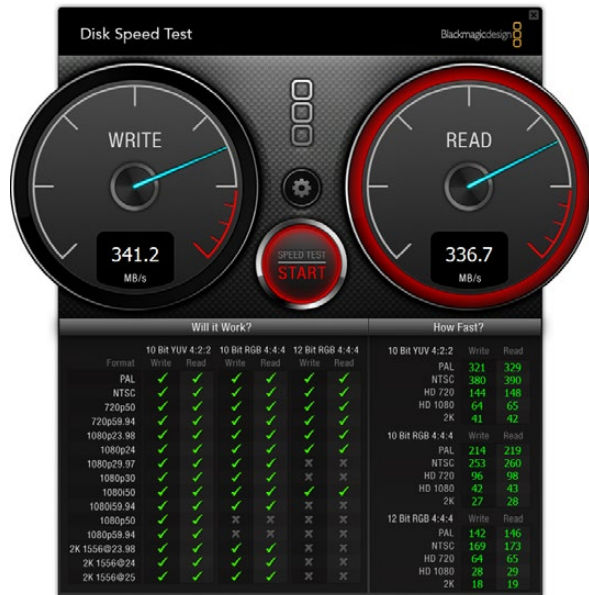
Disk Speed Test

Blackmagicdesign

WRITE

341.2
MB/s

SPEED TEST
START

READ

336.7
MB/s

Will it Work?

| Format | 10 Bit YUV 4:2:2 Write | 10 Bit YUV 4:2:2 Read | 10 Bit RGB 4:4:4 Write | 10 Bit RGB 4:4:4 Read | 12 Bit RGB 4:4:4 Write | 12 Bit RGB 4:4:4 Read |
|---|---|---|---|---|---|---|
| PAL | ✓ | ✓ | ✓ | ✓ | ✓ | ✓ |
| NTSC | ✓ | ✓ | ✓ | ✓ | ✓ | ✓ |
| 720p50 | ✓ | ✓ | ✓ | ✓ | ✓ | ✓ |
| 720p59.94 | ✓ | ✓ | ✓ | ✓ | ✓ | ✓ |
| 1080p23.98 | ✓ | ✓ | ✓ | ✓ | ✓ | ✓ |
| 1080p24 | ✓ | ✓ | ✓ | ✓ | ✓ | ✓ |
| 1080p29.97 | ✓ | ✓ | ✓ | ✓ | ✗ | ✗ |
| 1080p30 | ✓ | ✓ | ✓ | ✓ | ✗ | ✗ |
| 1080i50 | ✓ | ✓ | ✓ | ✓ | ✓ | ✓ |
| 1080i59.94 | ✓ | ✓ | ✓ | ✓ | ✗ | ✗ |
| 1080p50 | ✓ | ✓ | ✗ | ✗ | ✗ | ✗ |
| 1080p59.94 | ✓ | ✓ | ✗ | ✗ | ✗ | ✗ |
| 2K 1556@23.98 | ✓ | ✓ | ✓ | ✓ | ✗ | ✗ |
| 2K 1556@24 | ✓ | ✓ | ✓ | ✓ | ✗ | ✗ |
| 2K 1556@25 | ✓ | ✓ | ✓ | ✓ | ✗ | ✗ |

How Fast?

| 10 Bit YUV 4:2:2 | Write | Read |
|---|---|---|
| PAL | 321 | 329 |
| NTSC | 380 | 390 |
| HD 720 | 144 | 148 |
| HD 1080 | 64 | 65 |
| 2K | 41 | 42 |

| 10 Bit RGB 4:4:4 | Write | Read |
|---|---|---|
| PAL | 214 | 219 |
| NTSC | 253 | 260 |
| HD 720 | 96 | 98 |
| HD 1080 | 42 | 43 |
| 2K | 27 | 28 |

| 12 Bit RGB 4:4:4 | Write | Read |
|---|---|---|
| PAL | 142 | 146 |
| NTSC | 169 | 173 |
| HD 720 | 64 | 65 |
| HD 1080 | 28 | 29 |
| 2K | 18 | 19 |